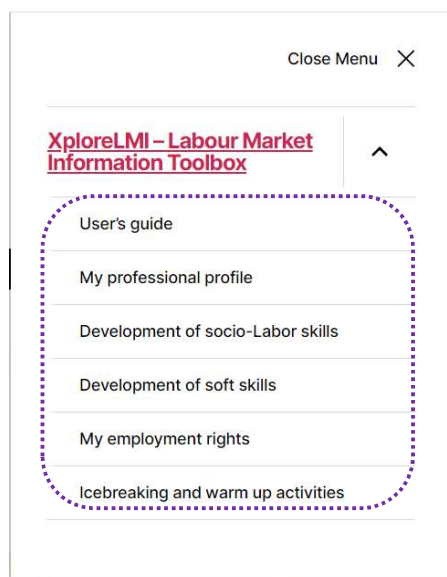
Close Menu

XploreLMI – Labour Market Information Toolbox

User's guide

My professional profile

Development of socio-Labor skills

Development of soft skills

My employment rights

Icebreaking and warm up activities